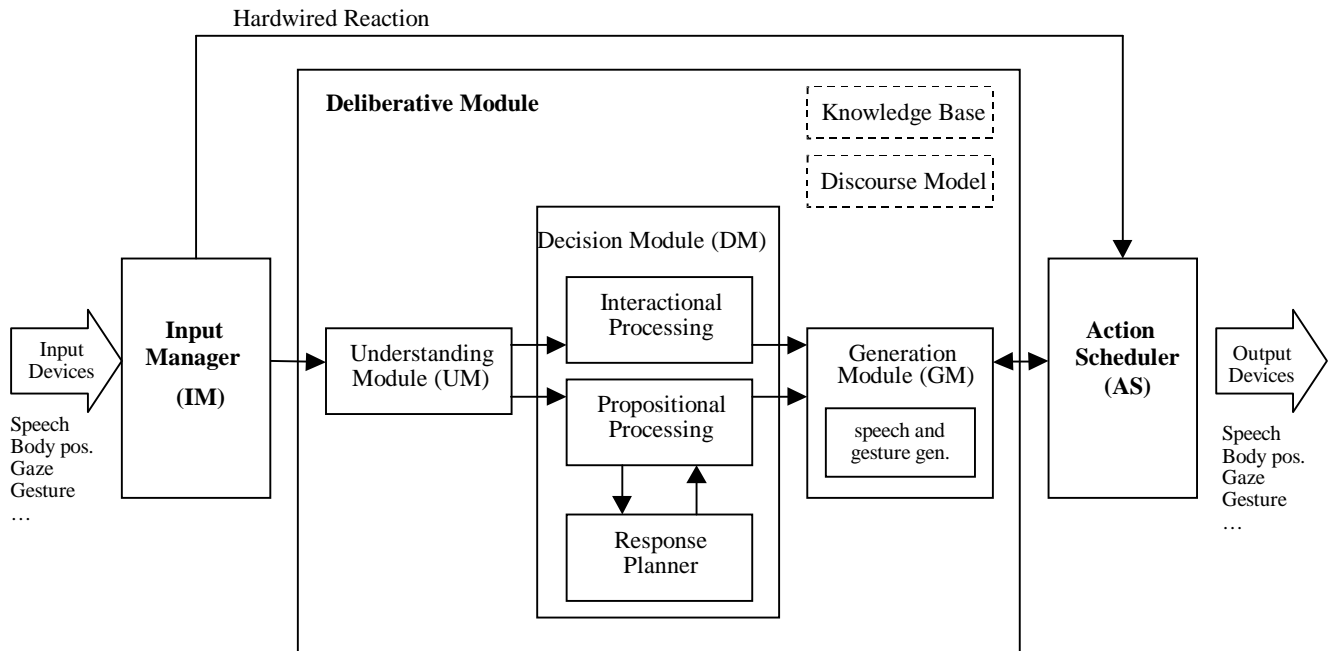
Hardwired Reaction

Deliberative Module

Knowledge Base

Discourse Model

Decision Module (DM)

Input Devices

Speech
Body pos.
Gaze
Gesture
…

Input Manager
(IM)

Understanding Module (UM)

Interactional Processing

Propositional Processing

Response Planner

Generation Module (GM)

speech and gesture gen.

Action Scheduler
(AS)

Output Devices

Speech
Body pos.
Gaze
Gesture
…